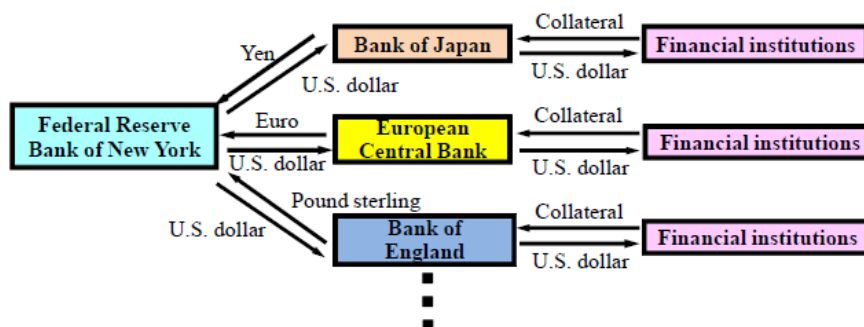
Federal Reserve Bank of New York

Yen

U.S. dollar

Bank of Japan

Collateral

U.S. dollar

Financial institutions

Euro

U.S. dollar

European Central Bank

Collateral

U.S. dollar

Financial institutions

Pound sterling

U.S. dollar

Bank of England

Collateral

U.S. dollar

Financial institutions